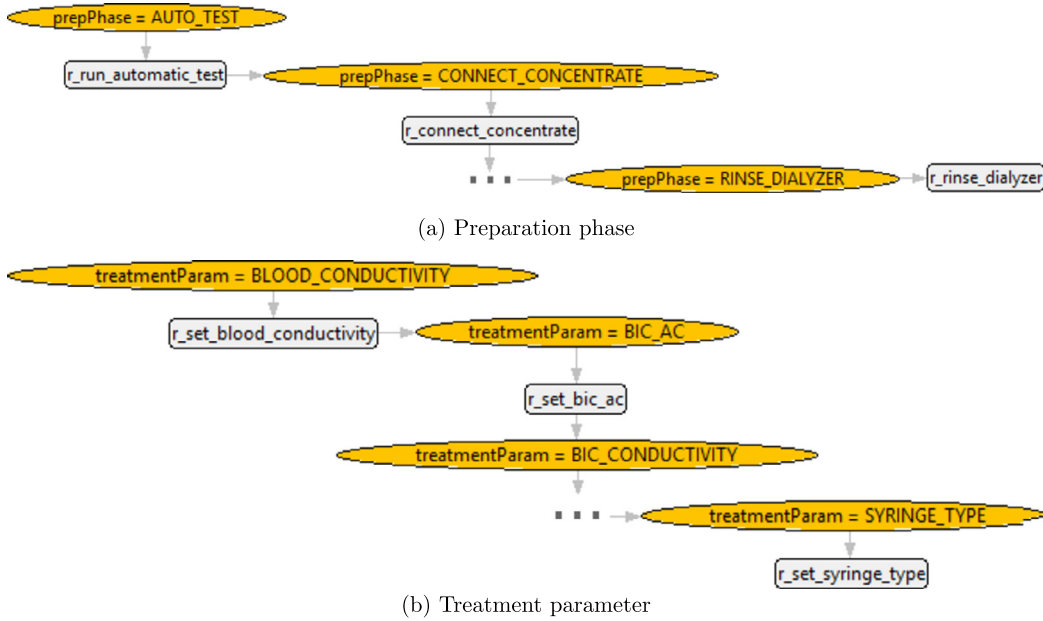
prepPhase = AUTO_TEST

r_run_automatic_test

prepPhase = CONNECT_CONCENTRATE

r_connect_concentrate

...

prepPhase = RINSE_DIALYZER

r_rinse_dialyzer

(a) Preparation phase

treatmentParam = BLOOD_CONDUCTIVITY

r_set_blood_conductivity

treatmentParam = BIC_AC

r_set_bic_ac

treatmentParam = BIC_CONDUCTIVITY

...

treatmentParam = SYRINGE_TYPE

r_set_syringe_type

(b) Treatment parameter